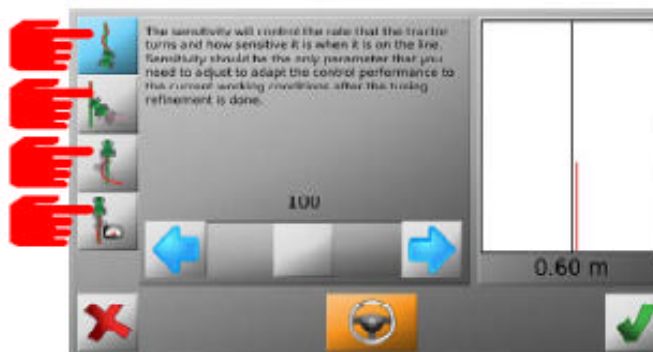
The sensitivity will control the rate that the tractor turns and how sensitive it is when it is on the line. Sensitivity should be the only parameter that you need to adjust to adapt the control performance to the current working conditions after the tuning refinement is done.

100

0.60 m